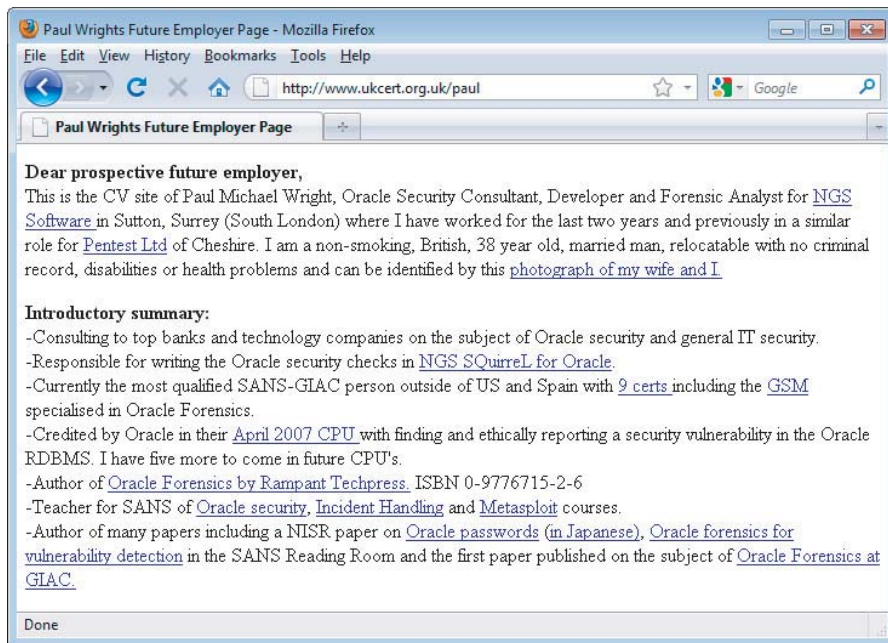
Paul Wrights Future Employer Page - Mozilla Firefox

File Edit View History Bookmarks Tools Help

http://www.ukcert.org.uk/paul

Google

Paul Wrights Future Employer Page

Dear prospective future employer,
This is the CV site of Paul Michael Wright, Oracle Security Consultant, Developer and Forensic Analyst for NGS Software in Sutton, Surrey (South London) where I have worked for the last two years and previously in a similar role for Pentest Ltd of Cheshire. I am a non-smoking, British, 38 year old, married man, relocatable with no criminal record, disabilities or health problems and can be identified by this photograph of my wife and I.

Introductory summary:
-Consulting to top banks and technology companies on the subject of Oracle security and general IT security.
-Responsible for writing the Oracle security checks in NGS SQuirreL for Oracle.
-Currently the most qualified SANS-GIAC person outside of US and Spain with 9 certs including the GSM specialised in Oracle Forensics.
-Credited by Oracle in their April 2007 CPU with finding and ethically reporting a security vulnerability in the Oracle RDBMS. I have five more to come in future CPU's.
-Author of Oracle Forensics by Rampant Techpress. ISBN 0-9776715-2-6
-Teacher for SANS of Oracle security, Incident Handling and Metasploit courses.
-Author of many papers including a NISR paper on Oracle passwords (in Japanese), Oracle forensics for vulnerability detection in the SANS Reading Room and the first paper published on the subject of Oracle Forensics at GIAC.

Done